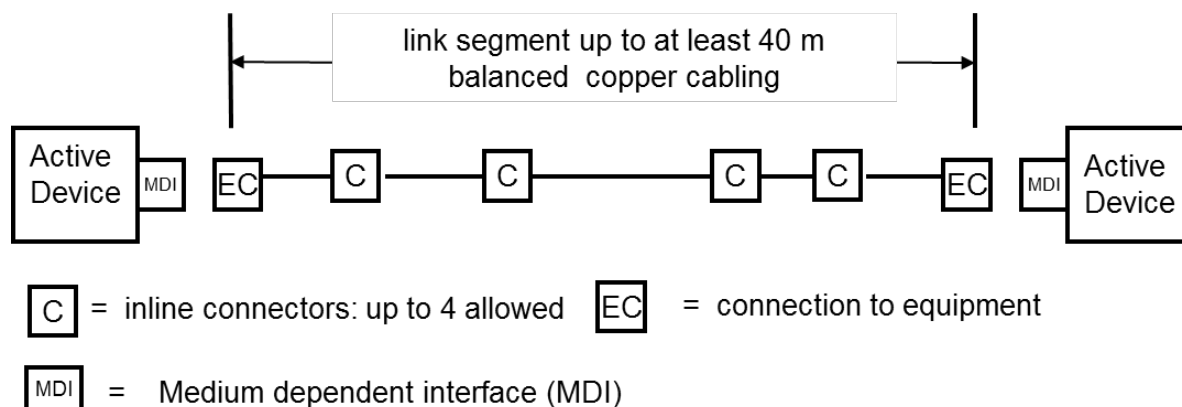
link segment up to at least 40 m
balanced copper cabling

Active Device MDI EC C C C C EC MDI Active Device

C = inline connectors: up to 4 allowed EC = connection to equipment

MDI = Medium dependent interface (MDI)